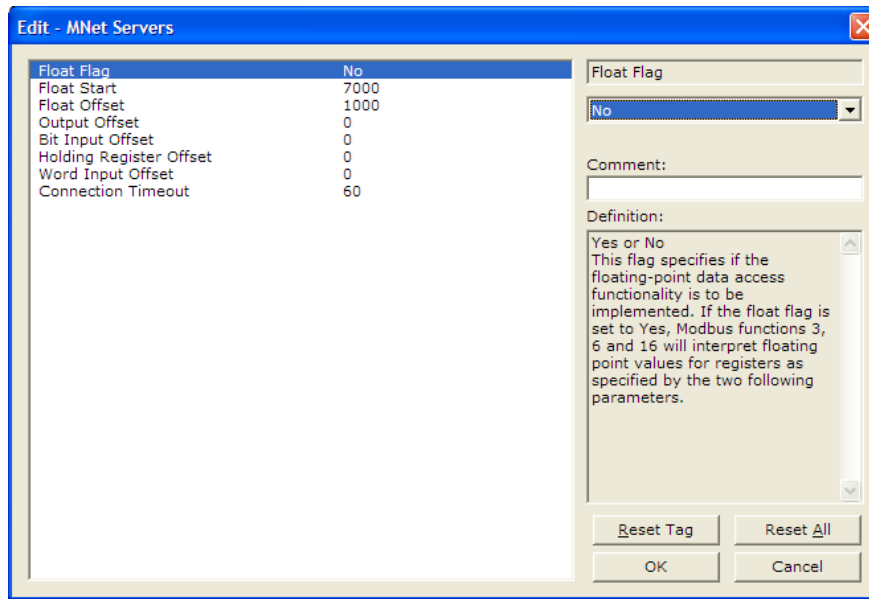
Edit - MNet Servers

| | |
|---|---|
| Float Flag | No |
| Float Start | 7000 |
| Float Offset | 1000 |
| Output Offset | 0 |
| Bit Input Offset | 0 |
| Holding Register Offset | 0 |
| Word Input Offset | 0 |
| Connection Timeout | 60 |

Float Flag

No

Comment:

Definition:

Yes or No
This flag specifies if the floating-point data access functionality is to be implemented. If the float flag is set to Yes, Modbus functions 3, 6 and 16 will interpret floating point values for registers as specified by the two following parameters.

Reset Tag

Reset All

OK

Cancel